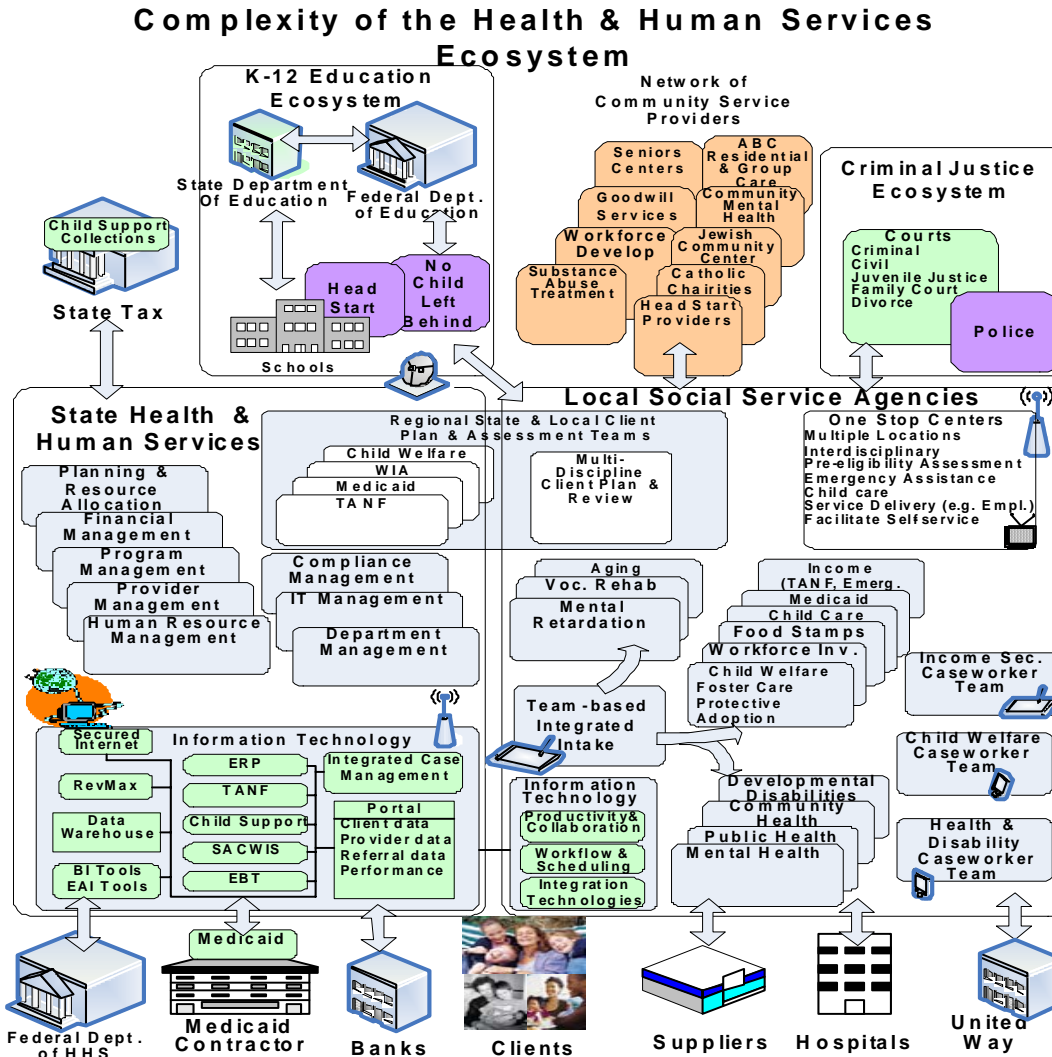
Complexity of the Health & Human Services Ecosystem

K-12 Education Ecosystem

State Department Of Education

Federal Dept. of Education

Head Start

No Child Left Behind

Schools

Network of Community Service Providers

Seniors Centers

ABC Residential & Group Care

Goodwill Services

Community Mental Health

Workforce Develop

Jewish Community Center

Substance Abuse Treatment

Catholic Chairities

Head Start Providers

Criminal Justice Ecosystem

Courts
Criminal
Civil
Juvenile Justice
Family Court
Divorce

Police

Child Support Collections

State Tax

State Health & Human Services

Local Social Service Agencies

Regional State & Local Client Plan & Assessment Teams

Child Welfare
WIA
Medicaid
TANF

Multi-Discipline Client Plan & Review

One Stop Centers
Multiple Locations
Interdisciplinary
Pre-eligibility Assessment
Emergency Assistance
Child care
Service Delivery (e.g. Empl.)
Facilitate Self service

Planning & Resource Allocation

Financial Management

Program Management

Provider Management

Human Resource Management

Compliance Management

IT Management

Department Management

Aging

Voc. Rehab

Mental Retardation

Income (TANF, Emerg.

Medicaid

Child Care

Food Stamps

Workforce Inv.

Child Welfare
Foster Care
Protective
Adoption

Income Sec. Caseworker Team

Team-based Integrated Intake

Child Welfare Caseworker Team

Information Technology

Secured Internet

RevMax

Data Warehouse

BI Tools
EAI Tools

ERP

TANF

Child Support

SACWIS

EBT

Integrated Case Management

Portal
Client data
Provider data
Referral data
Performance

Information Technology

Productivity& Collaboration

Workflow & Scheduling

Integration Technologies

Developmental Disabilities

Community Health

Public Health

Mental Health

Health & Disability Caseworker Team

Federal Dept. of HHS

Medicaid

Medicaid Contractor

Banks

Clients

Suppliers

Hospitals

United Way